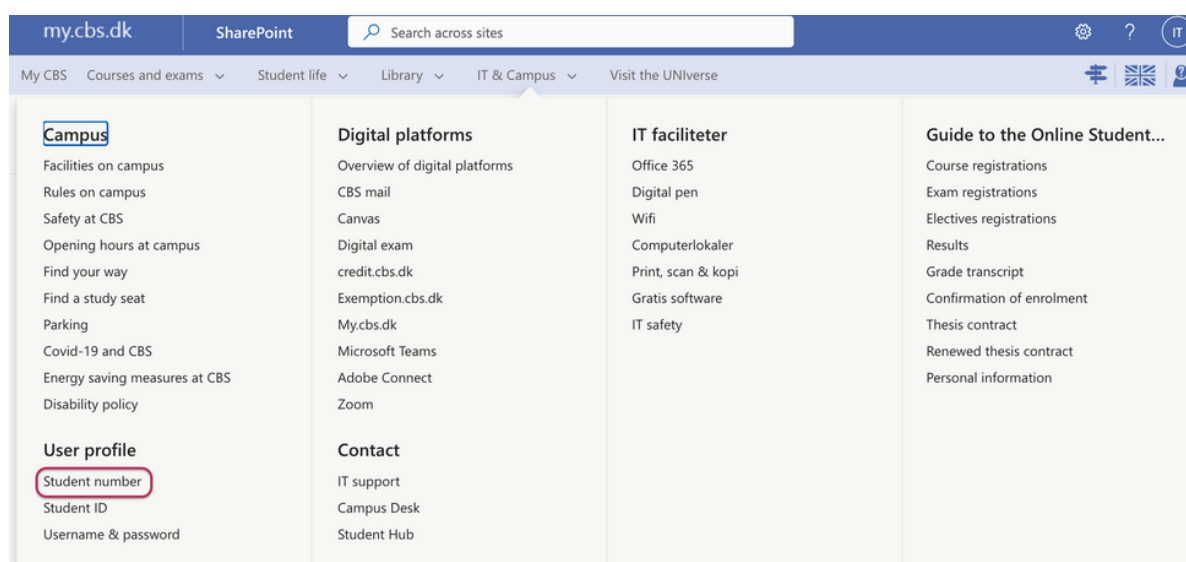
my.cbs.dk SharePoint Search across sites ? IT

My CBS Courses and exams Student life Library IT & Campus Visit the UNIverse

Campus
Facilities on campus
Rules on campus
Safety at CBS
Opening hours at campus
Find your way
Find a study seat
Parking
Covid-19 and CBS
Energy saving measures at CBS
Disability policy

User profile
Student number
Student ID
Username & password

Digital platforms
Overview of digital platforms
CBS mail
Canvas
Digital exam
credit.cbs.dk
Exemption.cbs.dk
My.cbs.dk
Microsoft Teams
Adobe Connect
Zoom

Contact
IT support
Campus Desk
Student Hub

IT faciliteter
Office 365
Digital pen
Wifi
Computerlokaler
Print, scan & kopi
Gratis software
IT safety

Guide to the Online Student...
Course registrations
Exam registrations
Electives registrations
Results
Grade transcript
Confirmation of enrolment
Thesis contract
Renewed thesis contract
Personal information